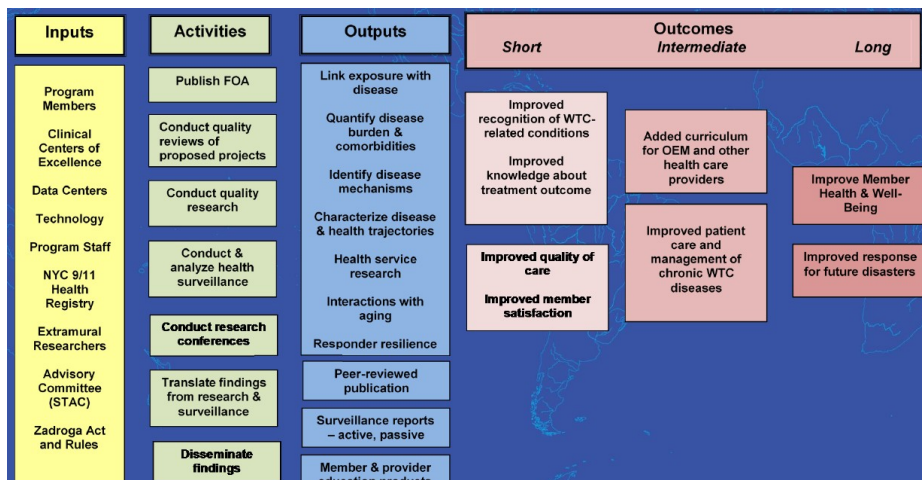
Inputs

Activities

Outputs

Outcomes
Short Intermediate Long

Program Members

Clinical Centers of Excellence

Data Centers

Technology

Program Staff

NYC 9/11 Health Registry

Extramural Researchers

Advisory Committee (STAC)

Zadroga Act and Rules

Publish FOA

Conduct quality reviews of proposed projects

Conduct quality research

Conduct & analyze health surveillance

Conduct research conferences

Translate findings from research & surveillance

Disseminate findings

Link exposure with disease

Quantify disease burden & comorbidities

Identify disease mechanisms

Characterize disease & health trajectories

Health service research

Interactions with aging

Responder resilience

Peer-reviewed publication

Surveillance reports – active, passive

Member & provider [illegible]

Improved recognition of WTC-related conditions

Improved knowledge about treatment outcome

Improved quality of care

Improved member satisfaction

Added curriculum for OEM and other health care providers

Improved patient care and management of chronic WTC diseases

Improve Member Health & Well-Being

Improved response for future disasters